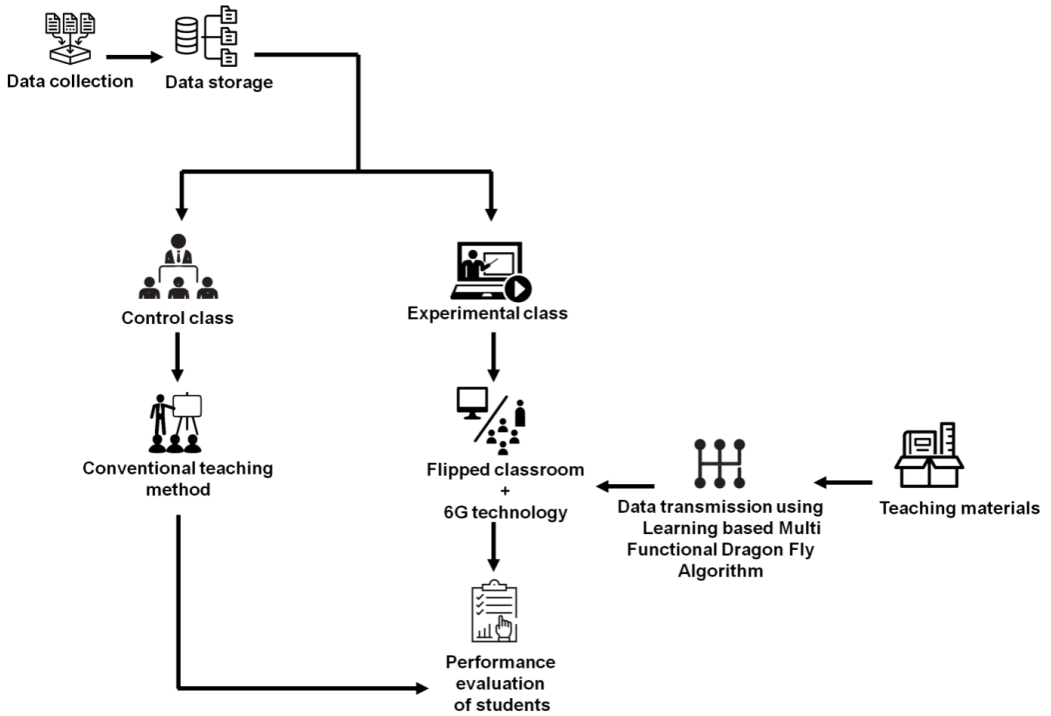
Data collection

Data storage

Control class

Experimental class

Conventional teaching method

Flipped classroom + 6G technology

Data transmission using Learning based Multi Functional Dragon Fly Algorithm

Teaching materials

Performance evaluation of students